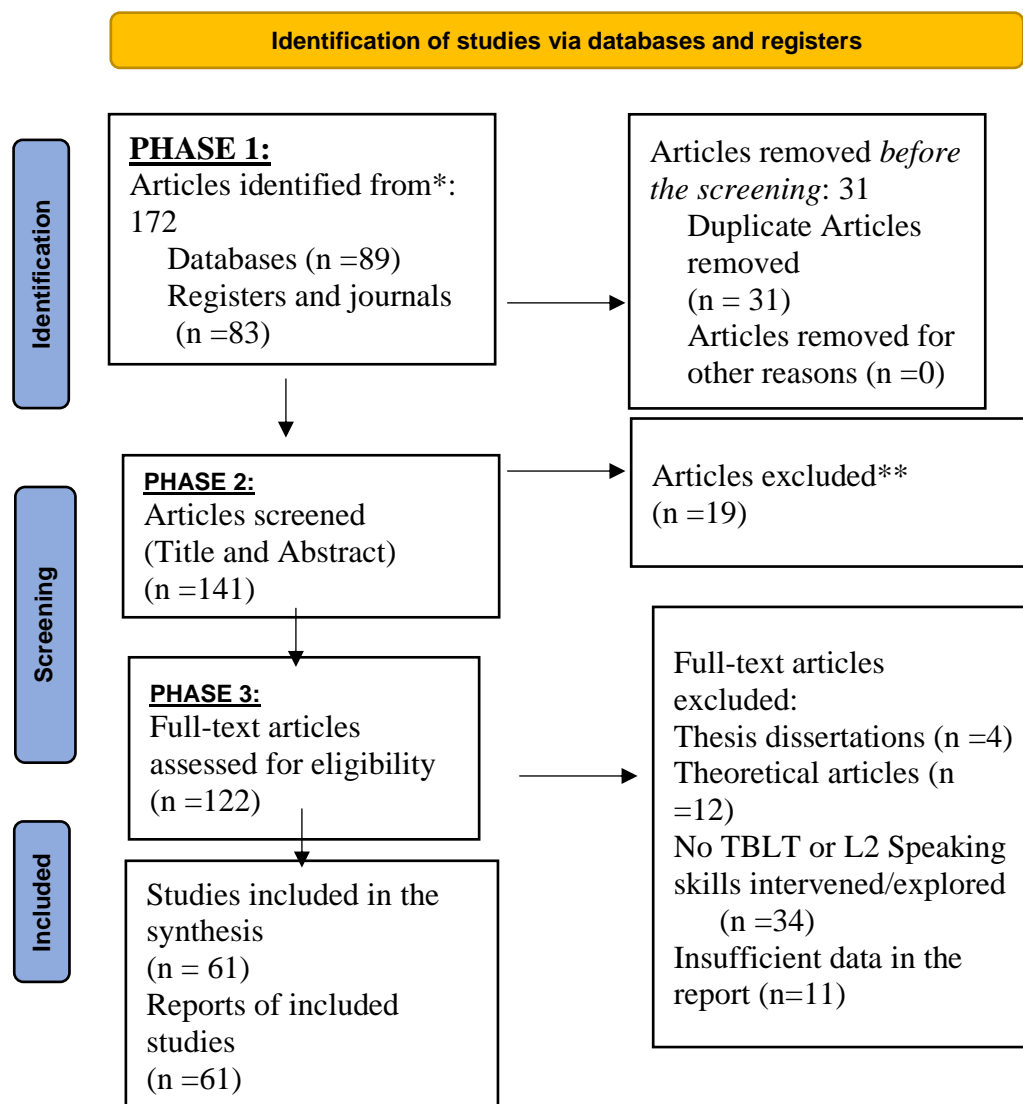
Identification of studies via databases and registers

Identification

PHASE 1:
Articles identified from*: 172
Databases (n =89)
Registers and journals (n =83)

Articles removed *before the screening*: 31
Duplicate Articles removed (n = 31)
Articles removed for other reasons (n =0)

Screening

PHASE 2:
Articles screened (Title and Abstract) (n =141)

Articles excluded** (n =19)

PHASE 3:
Full-text articles assessed for eligibility (n =122)

Full-text articles excluded:
Thesis dissertations (n =4)
Theoretical articles (n =12)
No TBLT or L2 Speaking skills intervened/explored (n =34)
Insufficient data in the report (n=11)

Included

Studies included in the synthesis (n = 61)
Reports of included studies (n =61)